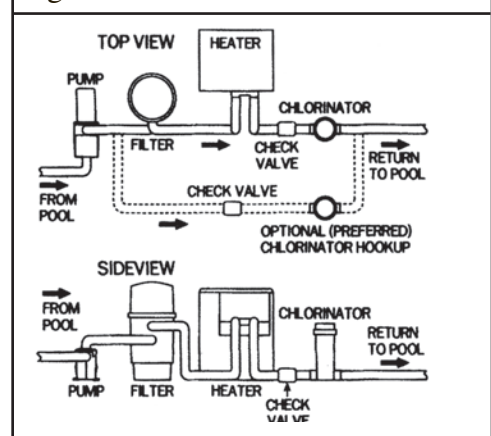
TOP VIEW
HEATER
PUMP
CHLORINATOR
FILTER
CHECK VALVE
RETURN TO POOL
FROM POOL
CHECK VALVE
OPTIONAL (PREFERRED) CHLORINATOR HOOKUP
SIDEVIEW
FROM POOL
CHLORINATOR
RETURN TO POOL
PUMP
FILTER
HEATER
CHECK VALVE